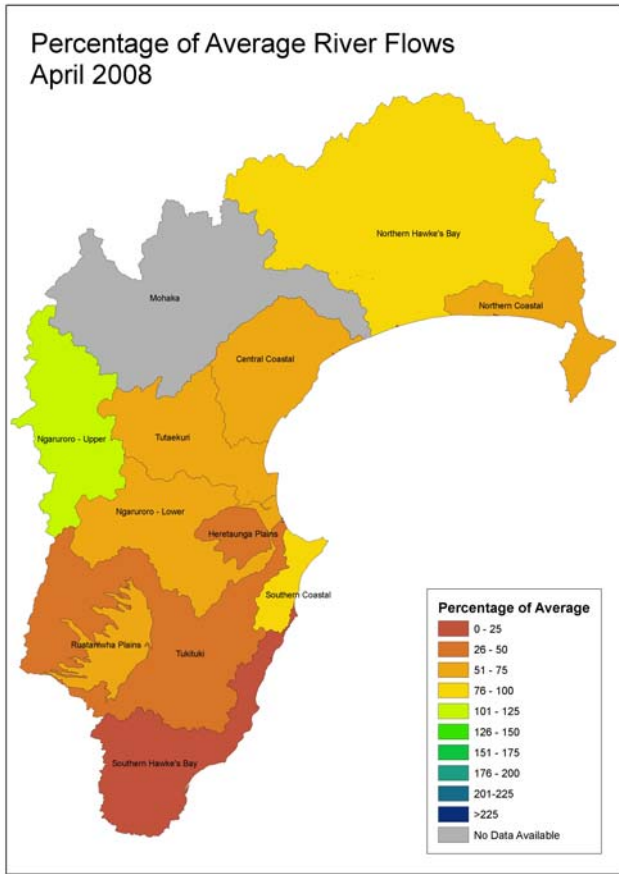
Percentage of Average River Flows
April 2008

Northern Hawke's Bay

Mohaka

Northern Coastal

Central Coastal

Ngaruroro - Upper

Tutaekuri

Ngaruroro - Lower

Heretaunga Plains

Southern Coastal

Ruataniwha Plains

Tukituki

Southern Hawke's Bay

Percentage of Average
0 - 25
26 - 50
51 - 75
76 - 100
101 - 125
126 - 150
151 - 175
176 - 200
201-225
>225
No Data Available